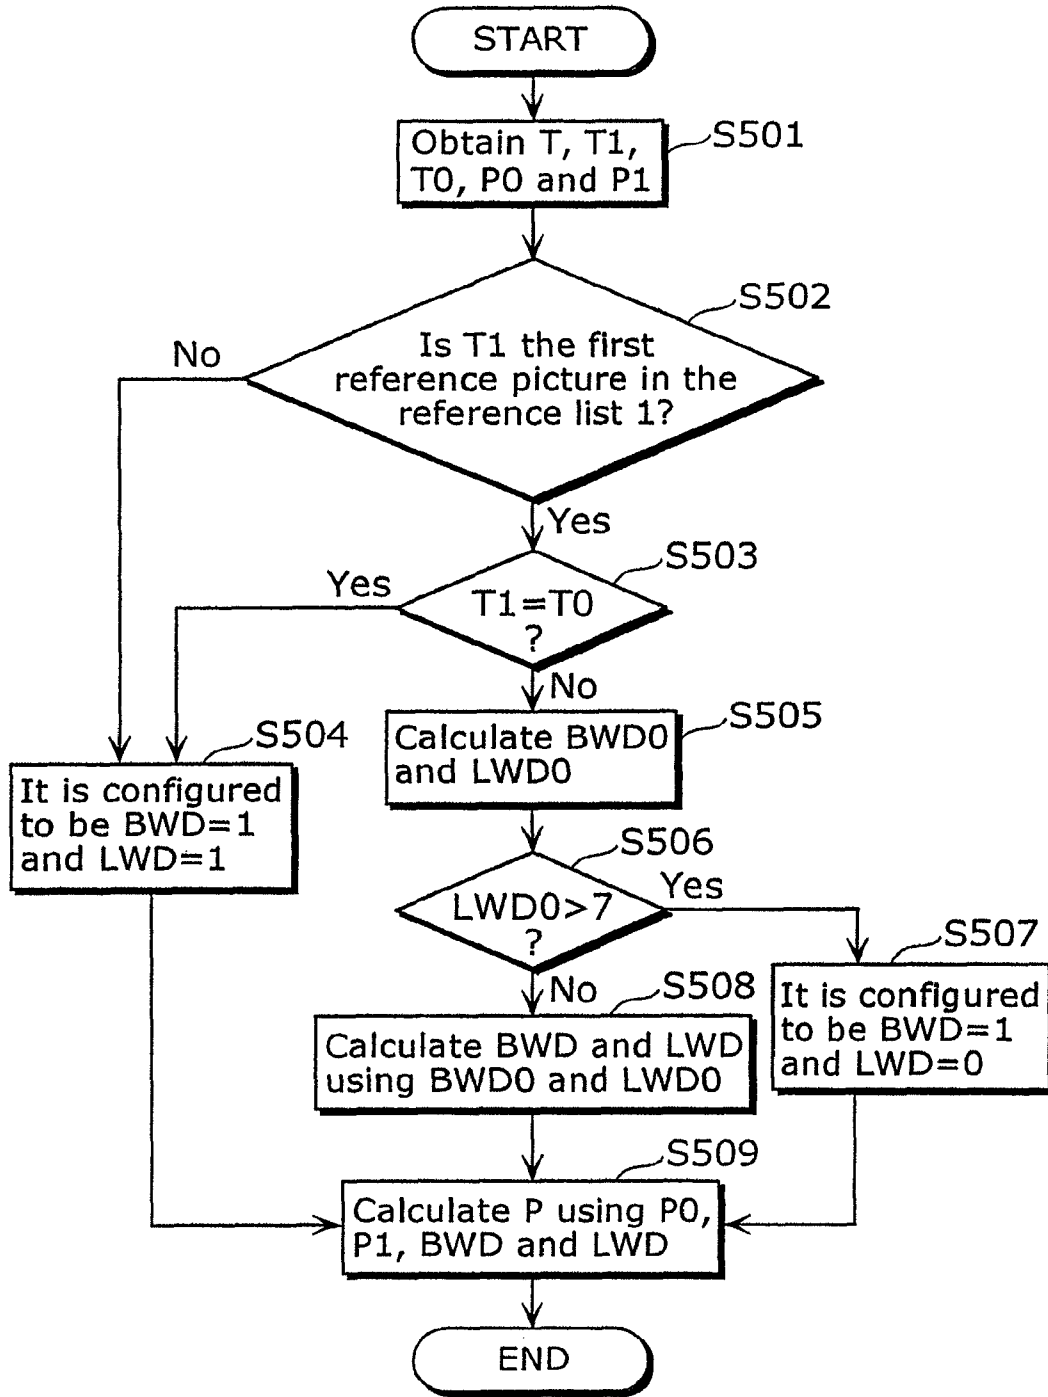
START

Obtain T, T1, T0, P0 and P1

S501

S502

No

Is T1 the first reference picture in the reference list 1?

Yes

S503

Yes

T1=T0 ?

No

S505

Calculate BWD0 and LWD0

S504

It is configured to be BWD=1 and LWD=1

S506

LWD0>7 ?

Yes

S507

No

S508

It is configured to be BWD=1 and LWD=0

Calculate BWD and LWD using BWD0 and LWD0

S509

Calculate P using P0, P1, BWD and LWD

END